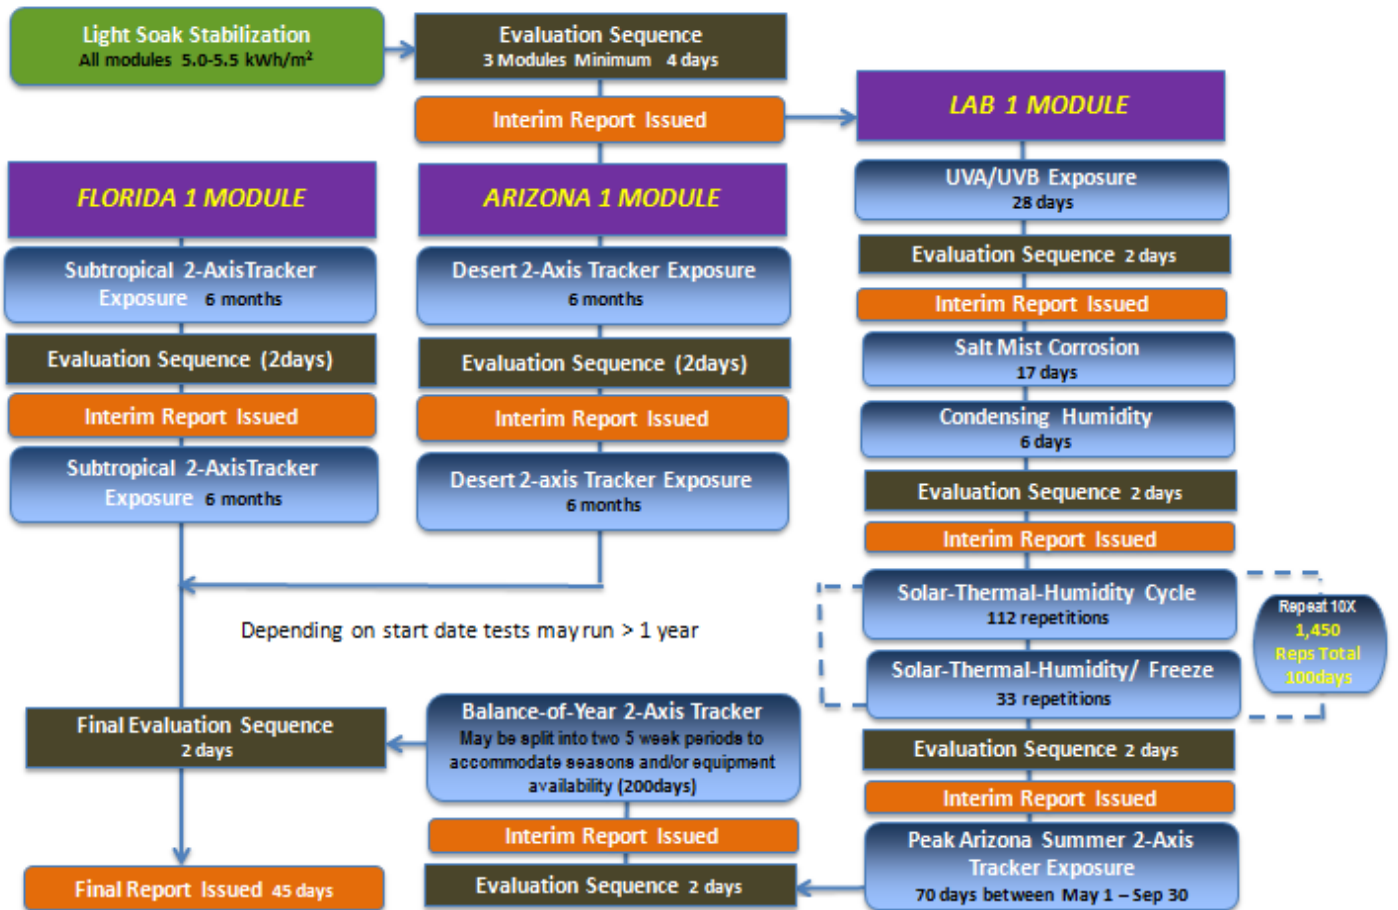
Light Soak Stabilization
All modules 5.0-5.5 kWh/m²

Evaluation Sequence
3 Modules Minimum 4 days

Interim Report Issued

LAB 1 MODULE

FLORIDA 1 MODULE

ARIZONA 1 MODULE

UVA/UVB Exposure
28 days

Subtropical 2-AxisTracker Exposure 6 months

Desert 2-Axis Tracker Exposure
6 months

Evaluation Sequence 2 days

Interim Report Issued

Evaluation Sequence (2days)

Evaluation Sequence (2days)

Salt Mist Corrosion
17 days

Interim Report Issued

Interim Report Issued

Condensing Humidity
6 days

Subtropical 2-AxisTracker Exposure 6 months

Desert 2-axis Tracker Exposure
6 months

Evaluation Sequence 2 days

Interim Report Issued

Solar-Thermal-Humidity Cycle
112 repetitions

Depending on start date tests may run > 1 year

Repeat 10X
1,450
Reps Total
100days

Solar-Thermal-Humidity/ Freeze
33 repetitions

Final Evaluation Sequence
2 days

Balance-of-Year 2-Axis Tracker
May be split into two 5 week periods to accommodate seasons and/or equipment availability (200days)

Evaluation Sequence 2 days

Interim Report Issued

Interim Report Issued

Peak Arizona Summer 2-Axis Tracker Exposure
70 days between May 1 – Sep 30

Final Report Issued 45 days

Evaluation Sequence 2 days